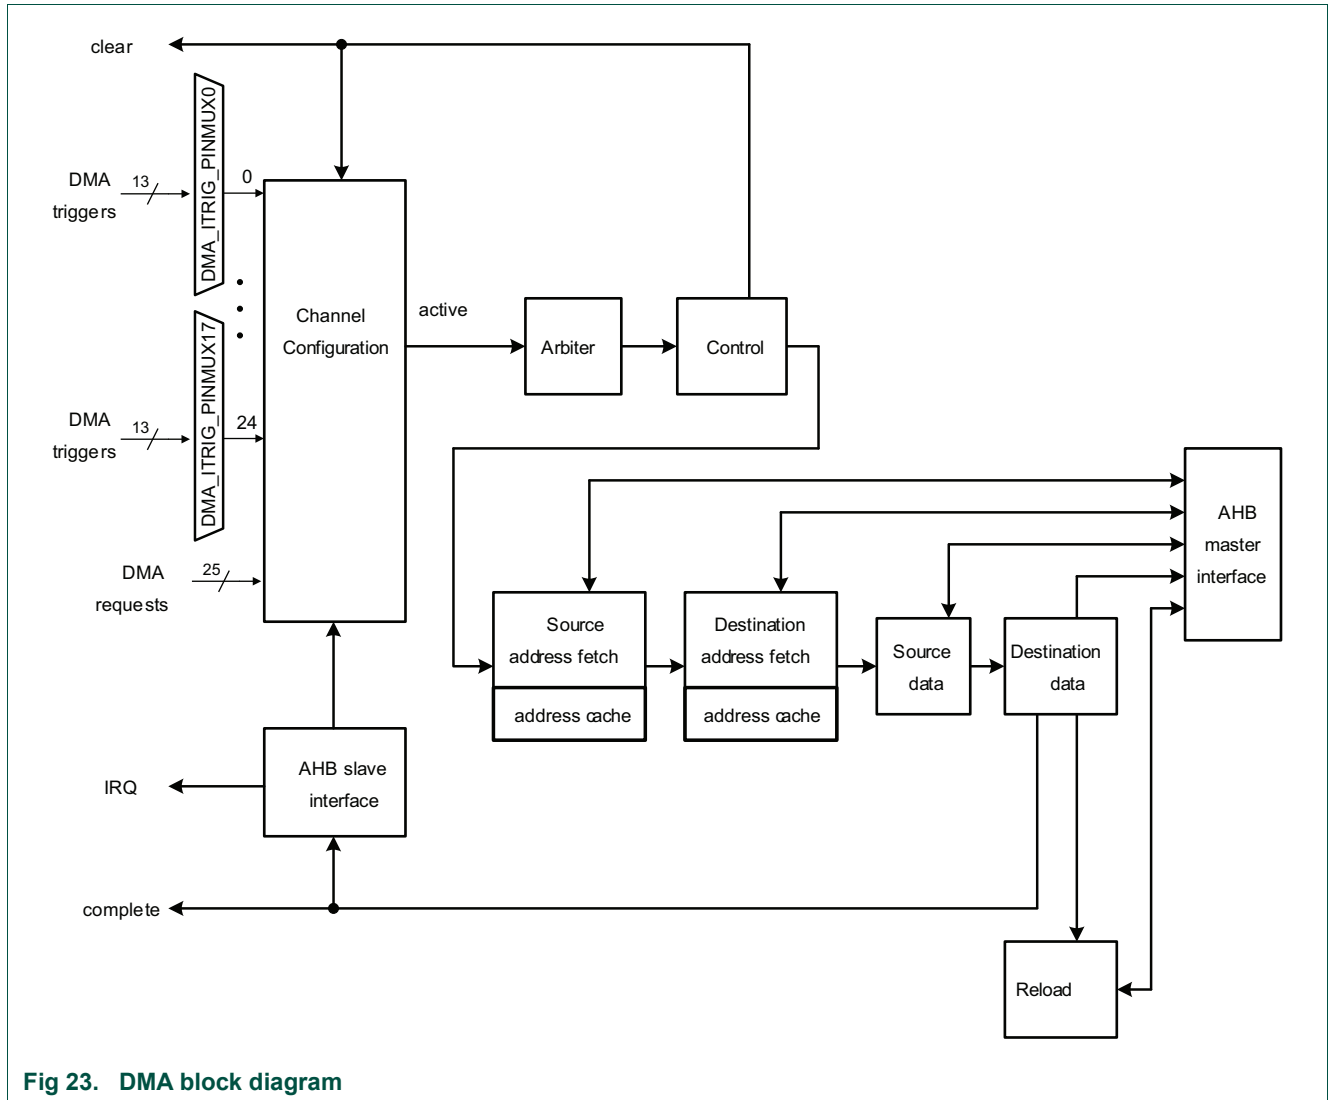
clear

DMA triggers
13
DMA_ITRIG_PINMUX0
0

DMA triggers
13
DMA_ITRIG_PINMUX17
24

DMA requests
25

Channel Configuration

active

Arbiter

Control

AHB master interface

Source address fetch

address cache

Destination address fetch

address cache

Source data

Destination data

IRQ

AHB slave interface

complete

Reload

Fig 23. DMA block diagram